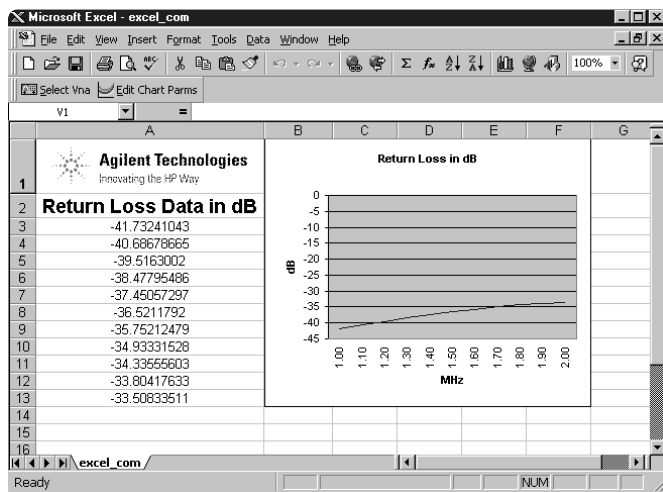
Microsoft Excel - excel_com

File Edit View Insert Format Tools Data Window Help

100%

Select Vna Edit Chart Parms

V1 =

| | A | B | C | D | E | F | G |
|---|---|---|---|---|---|---|---|
| 1 | Agilent Technologies Innovating the HP Way | | | | | | |
| 2 | Return Loss Data in dB | | | | | | |
| 3 | -41.73241043 | | | | | | |
| 4 | -40.68678665 | | | | | | |
| 5 | -39.5163002 | | | | | | |
| 6 | -38.47795486 | | | | | | |
| 7 | -37.45057297 | | | | | | |
| 8 | -36.5211792 | | | | | | |
| 9 | -35.75212479 | | | | | | |
| 10 | -34.93331528 | | | | | | |
| 11 | -34.33555603 | | | | | | |
| 12 | -33.80417633 | | | | | | |
| 13 | -33.50833511 | | | | | | |
| 14 | | | | | | | |
| 15 | | | | | | | |
| 16 | | | | | | | |

Return Loss in dB

0
-5
-10
-15
-20
-25
-30
-35
-40
-45

dB

1.00 1.10 1.20 1.30 1.40 1.50 1.60 1.70 1.80 1.90 2.00

MHz

excel_com

Ready NUM